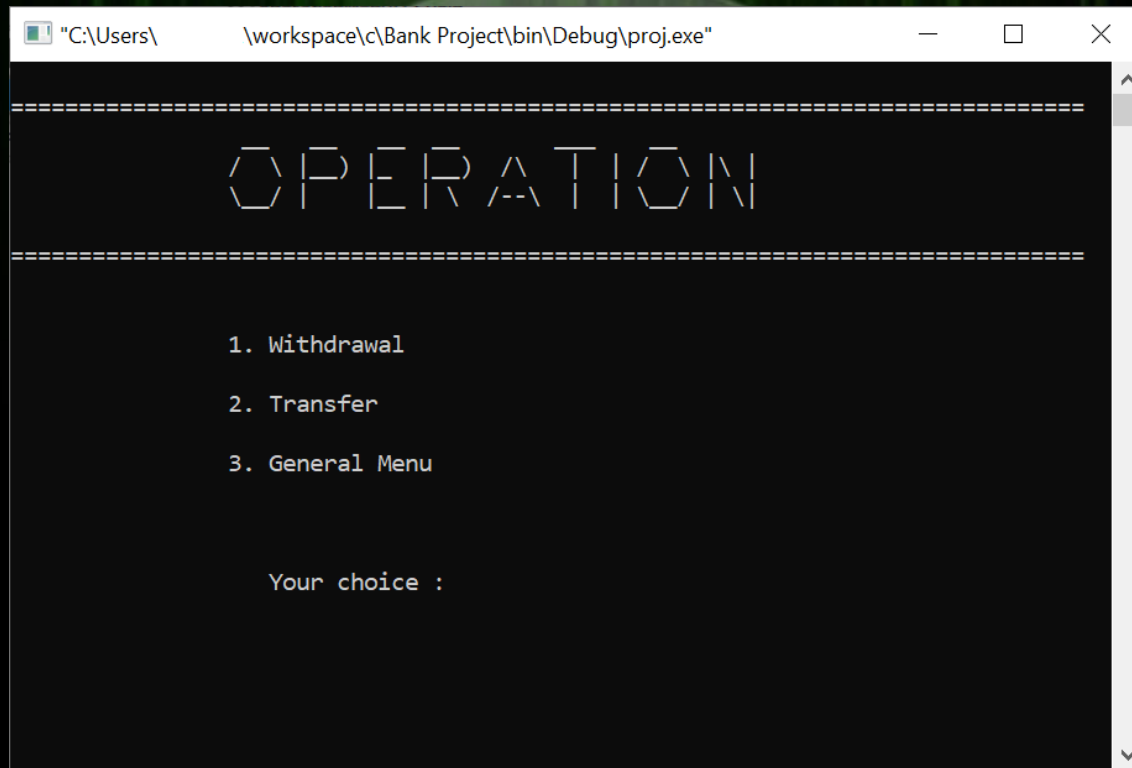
"C:\Users\ \workspace\c\Bank Project\bin\Debug\proj.exe"

================================================================================

OPERATION

================================================================================

1. Withdrawal

2. Transfer

3. General Menu

Your choice :